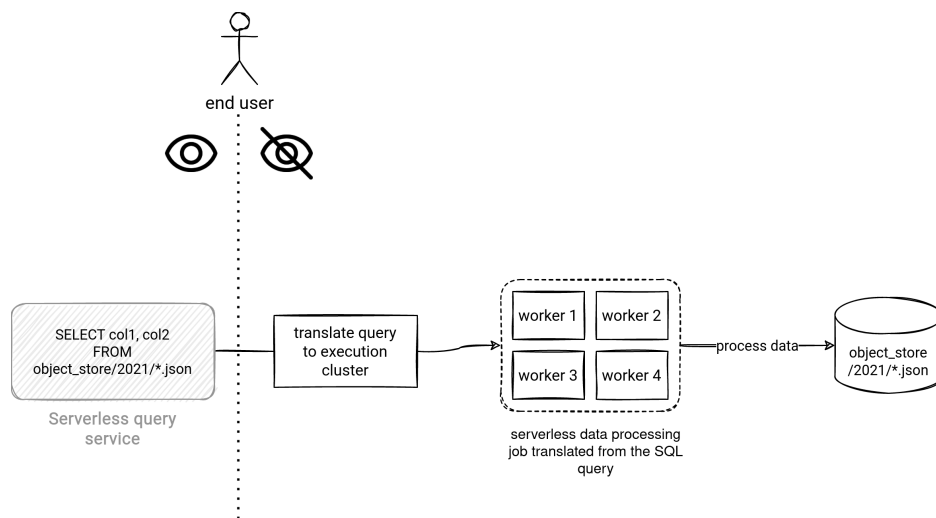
end user

SELECT col1, col2
FROM
object_store/2021/*.json

Serverless query service

translate query to execution cluster

worker 1
worker 2
worker 3
worker 4

serverless data processing job translated from the SQL query

process data

object_store
/2021/*.json